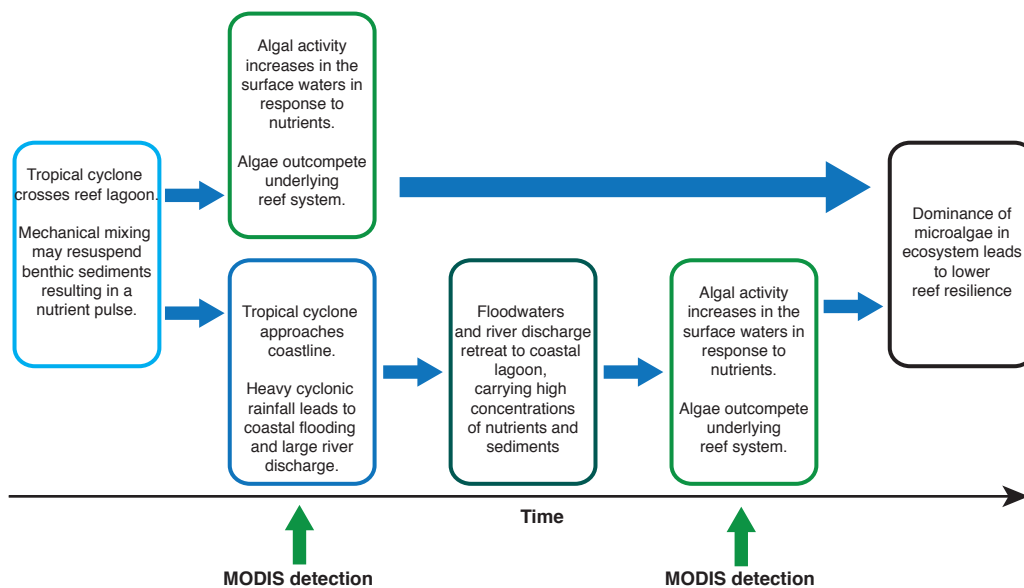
Tropical cyclone crosses reef lagoon.

Mechanical mixing may resuspend benthic sediments resulting in a nutrient pulse.

Algal activity increases in the surface waters in response to nutrients.

Algae outcompete underlying reef system.

Tropical cyclone approaches coastline.

Heavy cyclonic rainfall leads to coastal flooding and large river discharge.

Floodwaters and river discharge retreat to coastal lagoon, carrying high concentrations of nutrients and sediments

Algal activity increases in the surface waters in response to nutrients.

Algae outcompete underlying reef system.

Dominance of microalgae in ecosystem leads to lower reef resilience

Time

MODIS detection

MODIS detection